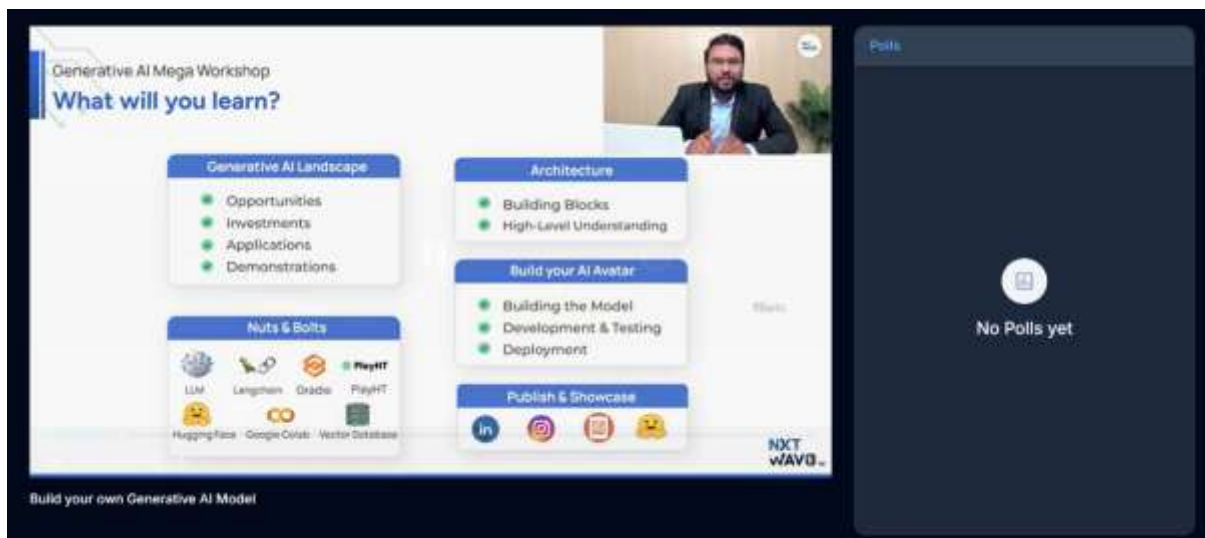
Generative AI Mega Workshop
What will you learn?

Generative AI Landscape
Opportunities
Investments
Applications
Demonstrations

Nuts & Bolts
LLM
Langchain
Gradio
PlayHT
PlayHT
Hugging Face
Google Colab
Vector Database

Architecture
Building Blocks
High-Level Understanding

Build your AI Avatar
Building the Model
Development & Testing
Deployment

Publish & Showcase

NXT WAVE

Build your own Generative AI Model

Polls

No Polls yet